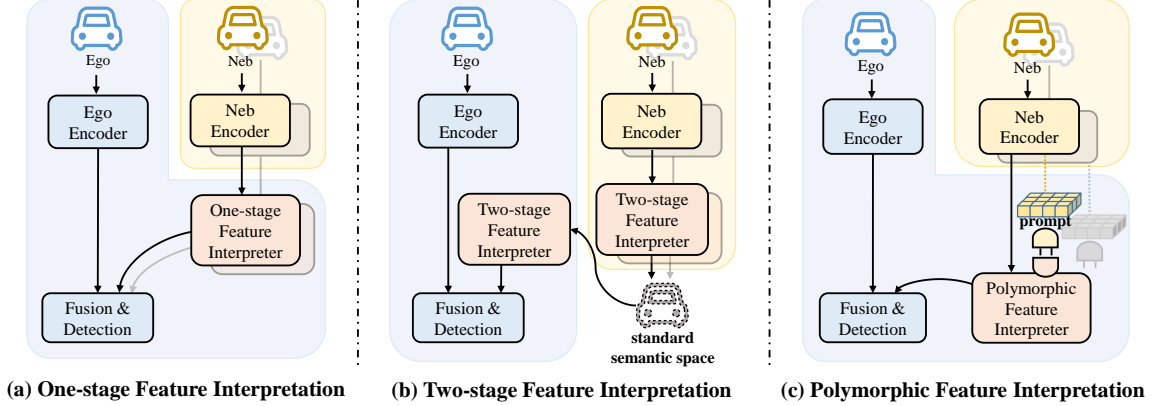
Ego
Neb
Ego Encoder
Neb Encoder
One-stage Feature Interpreter
Fusion & Detection
(a) One-stage Feature Interpretation

Ego
Neb
Ego Encoder
Neb Encoder
Two-stage Feature Interpreter
Two-stage Feature Interpreter
Fusion & Detection
standard semantic space
(b) Two-stage Feature Interpretation

Ego
Neb
Ego Encoder
Neb Encoder
prompt
Polymorphic Feature Interpreter
Fusion & Detection
(c) Polymorphic Feature Interpretation